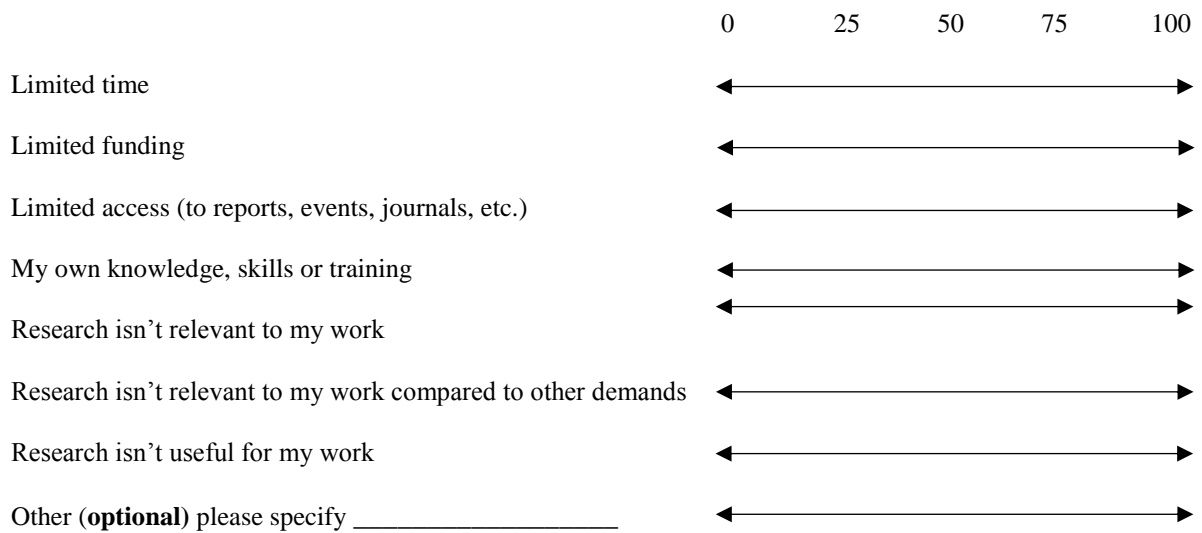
0 25 50 75 100

Limited time

Limited funding

Limited access (to reports, events, journals, etc.)

My own knowledge, skills or training

Research isn't relevant to my work

Research isn't relevant to my work compared to other demands

Research isn't useful for my work

Other (**optional**) please specify ____________________